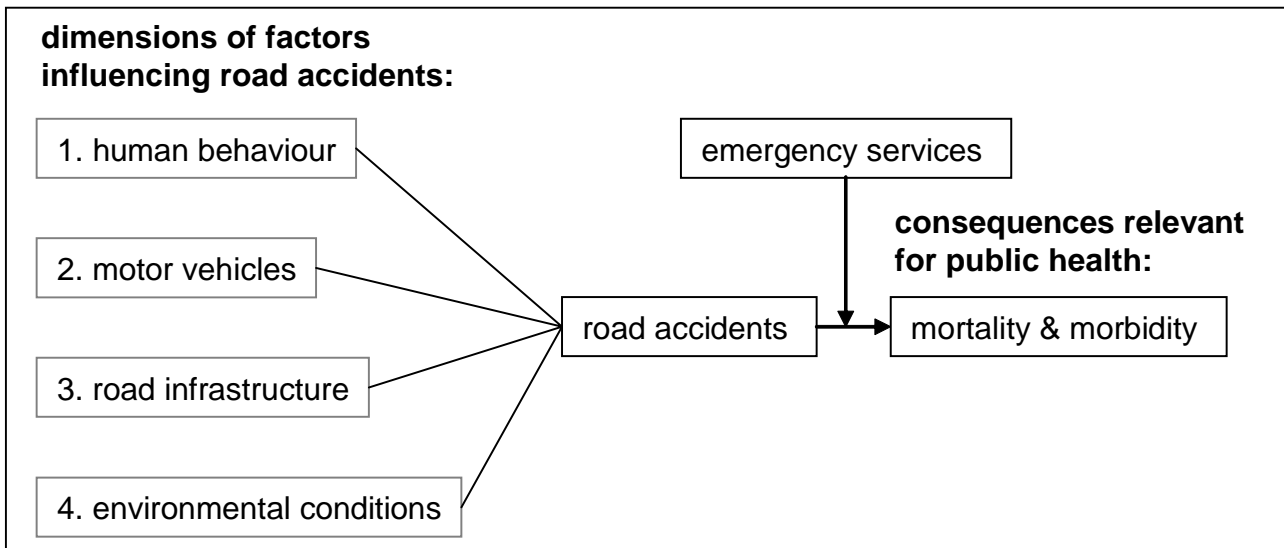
dimensions of factors influencing road accidents:

1. human behaviour

2. motor vehicles

3. road infrastructure

4. environmental conditions

emergency services

road accidents

consequences relevant for public health:

mortality & morbidity